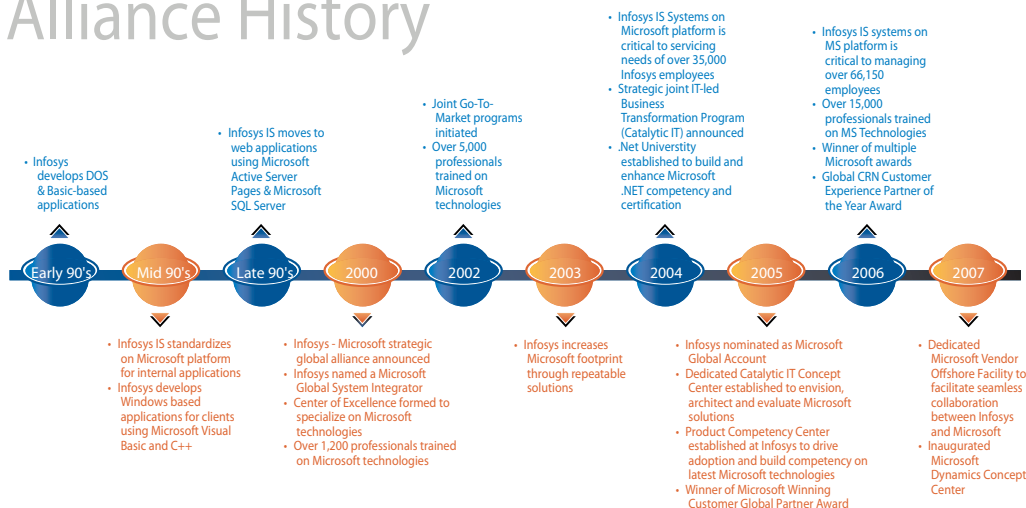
Alliance History

• Infosys develops DOS & Basic-based applications

Early 90's

Mid 90's

• Infosys IS standardizes on Microsoft platform for internal applications
• Infosys develops Windows based applications for clients using Microsoft Visual Basic and C++

• Infosys IS moves to web applications using Microsoft Active Server Pages & Microsoft SQL Server

Late 90's

2000

• Infosys - Microsoft strategic global alliance announced
• Infosys named a Microsoft Global System Integrator
• Center of Excellence formed to specialize on Microsoft technologies
• Over 1,200 professionals trained on Microsoft technologies

• Joint Go-To-Market programs initiated
• Over 5,000 professionals trained on Microsoft technologies

2002

2003

• Infosys increases Microsoft footprint through repeatable solutions

• Infosys IS Systems on Microsoft platform is critical to servicing needs of over 35,000 Infosys employees
• Strategic joint IT-led Business Transformation Program (Catalytic IT) announced
• .Net Universtity established to build and enhance Microsoft .NET competency and certification

2004

2005

• Infosys nominated as Microsoft Global Account
• Dedicated Catalytic IT Concept Center established to envision, architect and evaluate Microsoft solutions
• Product Competency Center established at Infosys to drive adoption and build competency on latest Microsoft technologies
• Winner of Microsoft Winning Customer Global Partner Award

• Infosys IS systems on MS platform is critical to managing over 66,150 employees
• Over 15,000 professionals trained on MS Technologies
• Winner of multiple Microsoft awards
• Global CRN Customer Experience Partner of the Year Award

2006

2007

• Dedicated Microsoft Vendor Offshore Facility to facilitate seamless collaboration between Infosys and Microsoft
• Inaugurated Microsoft Dynamics Concept Center